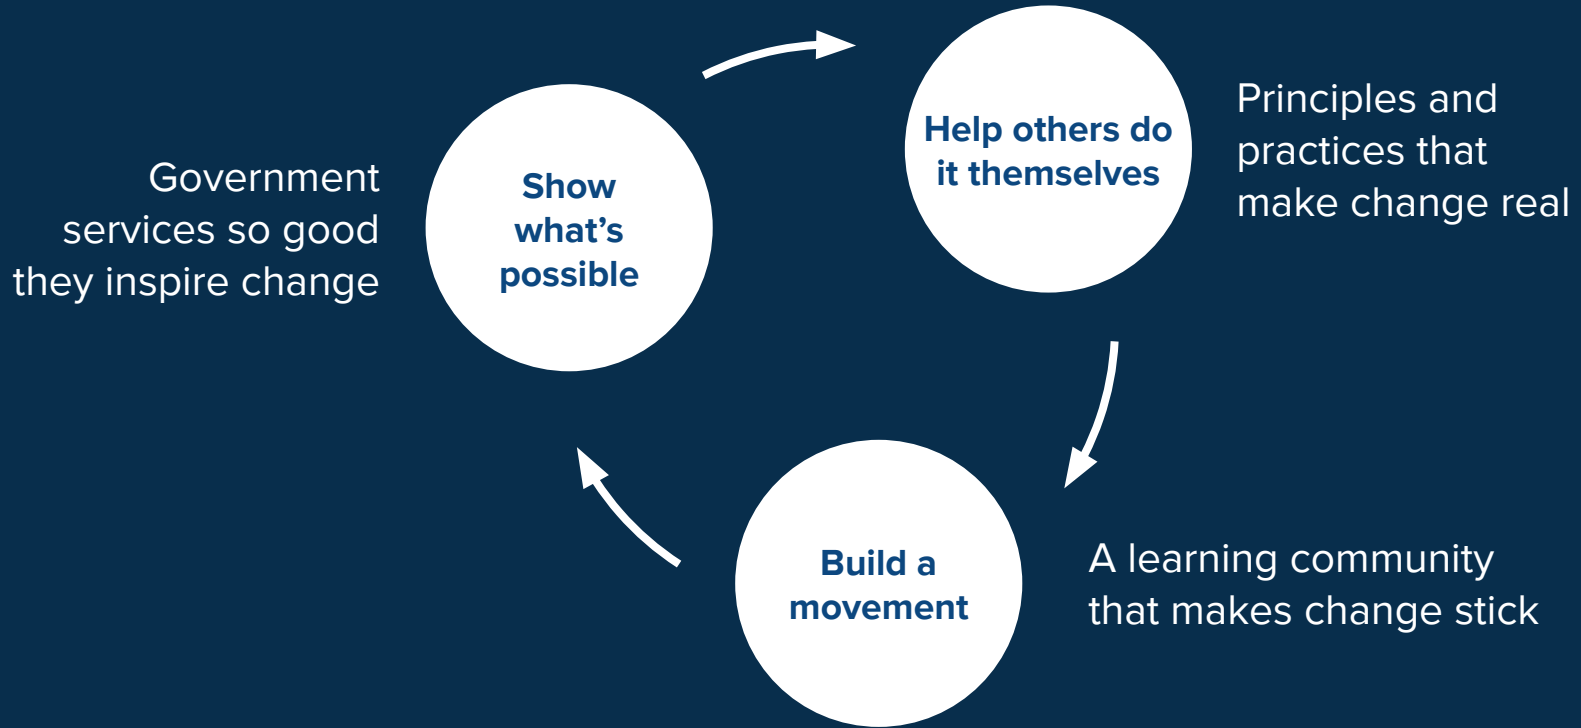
Government services so good they inspire change

Show what’s possible

Help others do it themselves

Principles and practices that make change real

Build a movement

A learning community that makes change stick